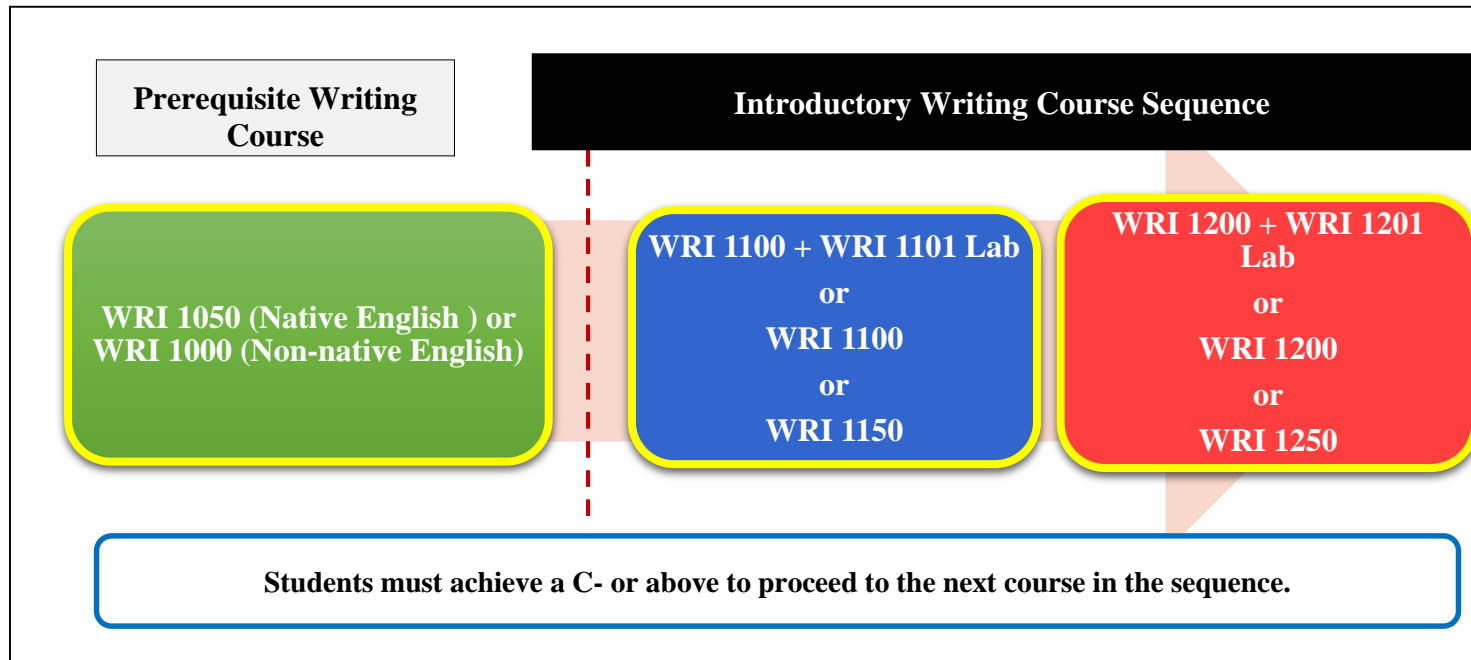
Prerequisite Writing Course

Introductory Writing Course Sequence

WRI 1050 (Native English ) or WRI 1000 (Non-native English)

WRI 1100 + WRI 1101 Lab
or
WRI 1100
or
WRI 1150

WRI 1200 + WRI 1201 Lab
or
WRI 1200
or
WRI 1250

Students must achieve a C- or above to proceed to the next course in the sequence.